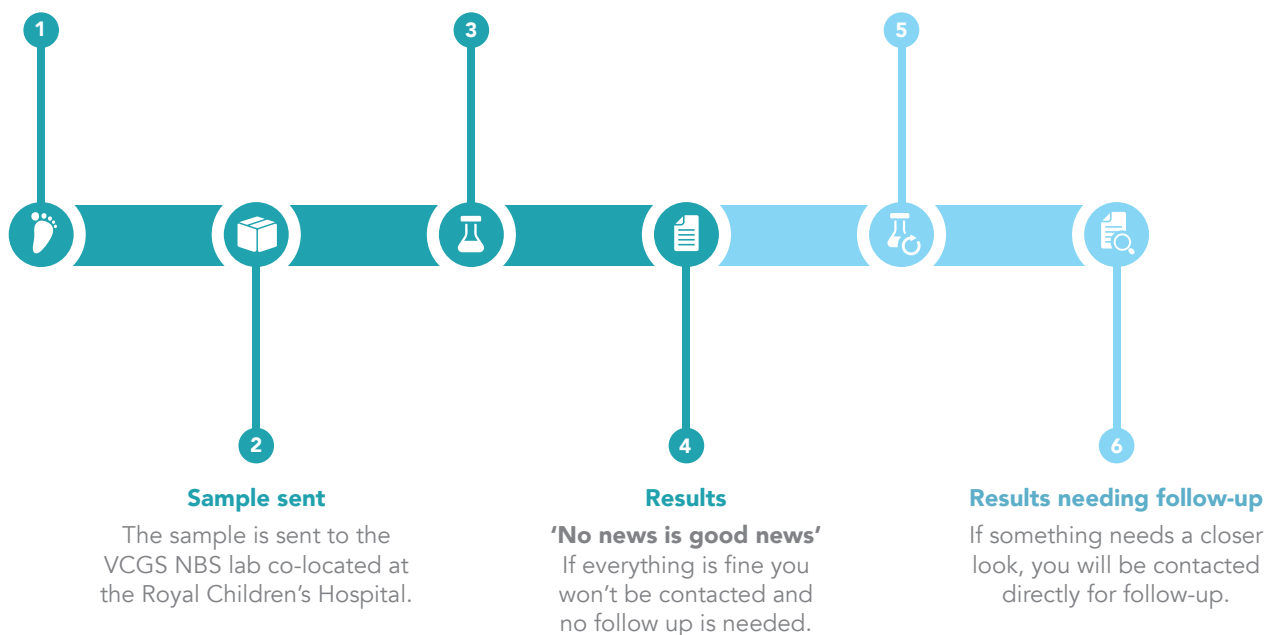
1

3

5

2

Sample sent

The sample is sent to the VCGS NBS lab co-located at the Royal Children's Hospital.

4

Results

'No news is good news'

If everything is fine you won't be contacted and no follow up is needed.

6

Results needing follow-up

If something needs a closer look, you will be contacted directly for follow-up.